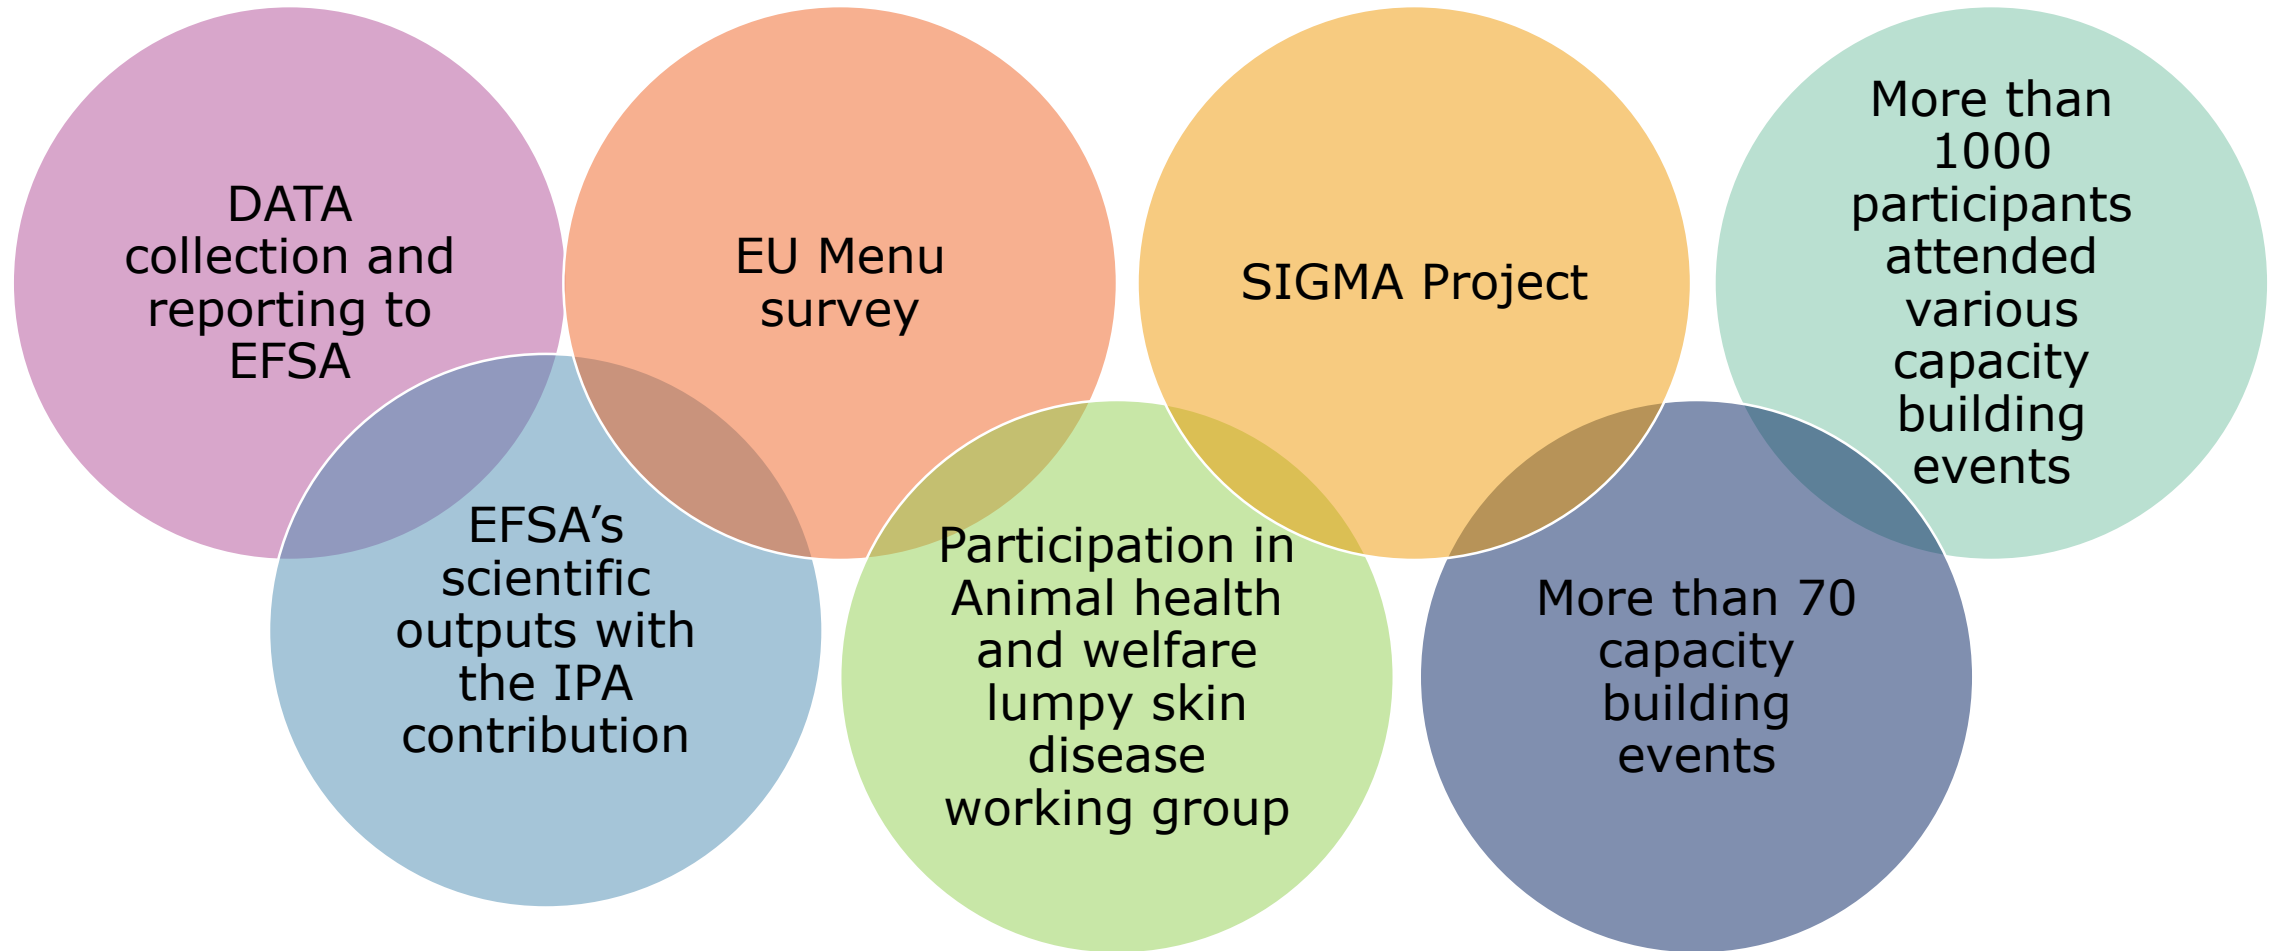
DATA collection and reporting to EFSA

EU Menu survey

SIGMA Project

More than 1000 participants attended various capacity building events

EFSA’s scientific outputs with the IPA contribution

Participation in Animal health and welfare lumpy skin disease working group

More than 70 capacity building events